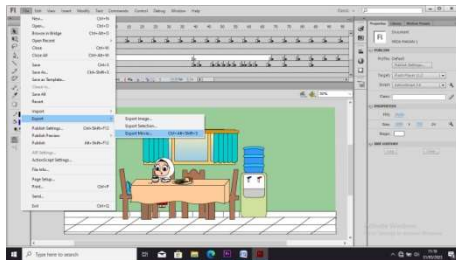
Fl File Edit View Insert Modify Text Commands Control Debug Window Help

New... Ctrl+N
Open... Ctrl+O
Browse in Bridge Ctrl+Alt+O
Open Recent
Close Ctrl+W
Close All Ctrl+Alt+W
Save Ctrl+S
Save As... Ctrl+Shift+S
Save as Template...
Check In...
Save All
Revert
Import
Export
Publish Settings... Ctrl+Shift+F12
Publish Preview
Publish Alt+Shift+F12
AIR Settings...
ActionScript Settings...
File Info...
Page Setup...
Print... Ctrl+P
Send...
Exit Ctrl+Q

Export Image...
Export Selection...
Export Movie... Ctrl+Alt+Shift+S

Properties Library Motion Presets
Fl Document
PUBLISH
Profile: Default
Target:
Script:
Class:
PROPERTIES
FPS:
Size:
Stage:
SWF HISTORY

50%

Type here to search